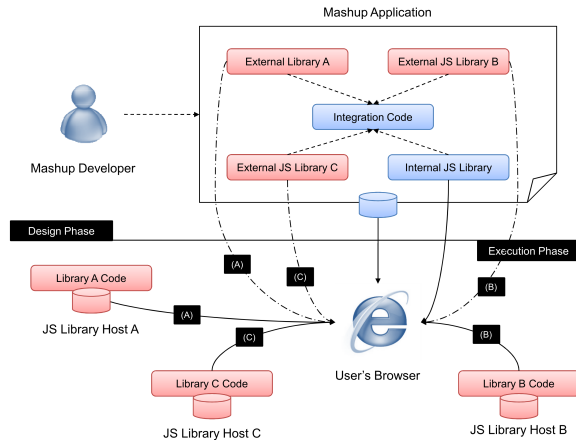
Mashup Application

External Library A

External JS Library B

Integration Code

External JS Library C

Internal JS Library

Mashup Developer

Design Phase

Execution Phase

Library A Code

(A)

(C)

(B)

JS Library Host A

(A)

(C)

(B)

User's Browser

Library C Code

Library B Code

JS Library Host C

JS Library Host B